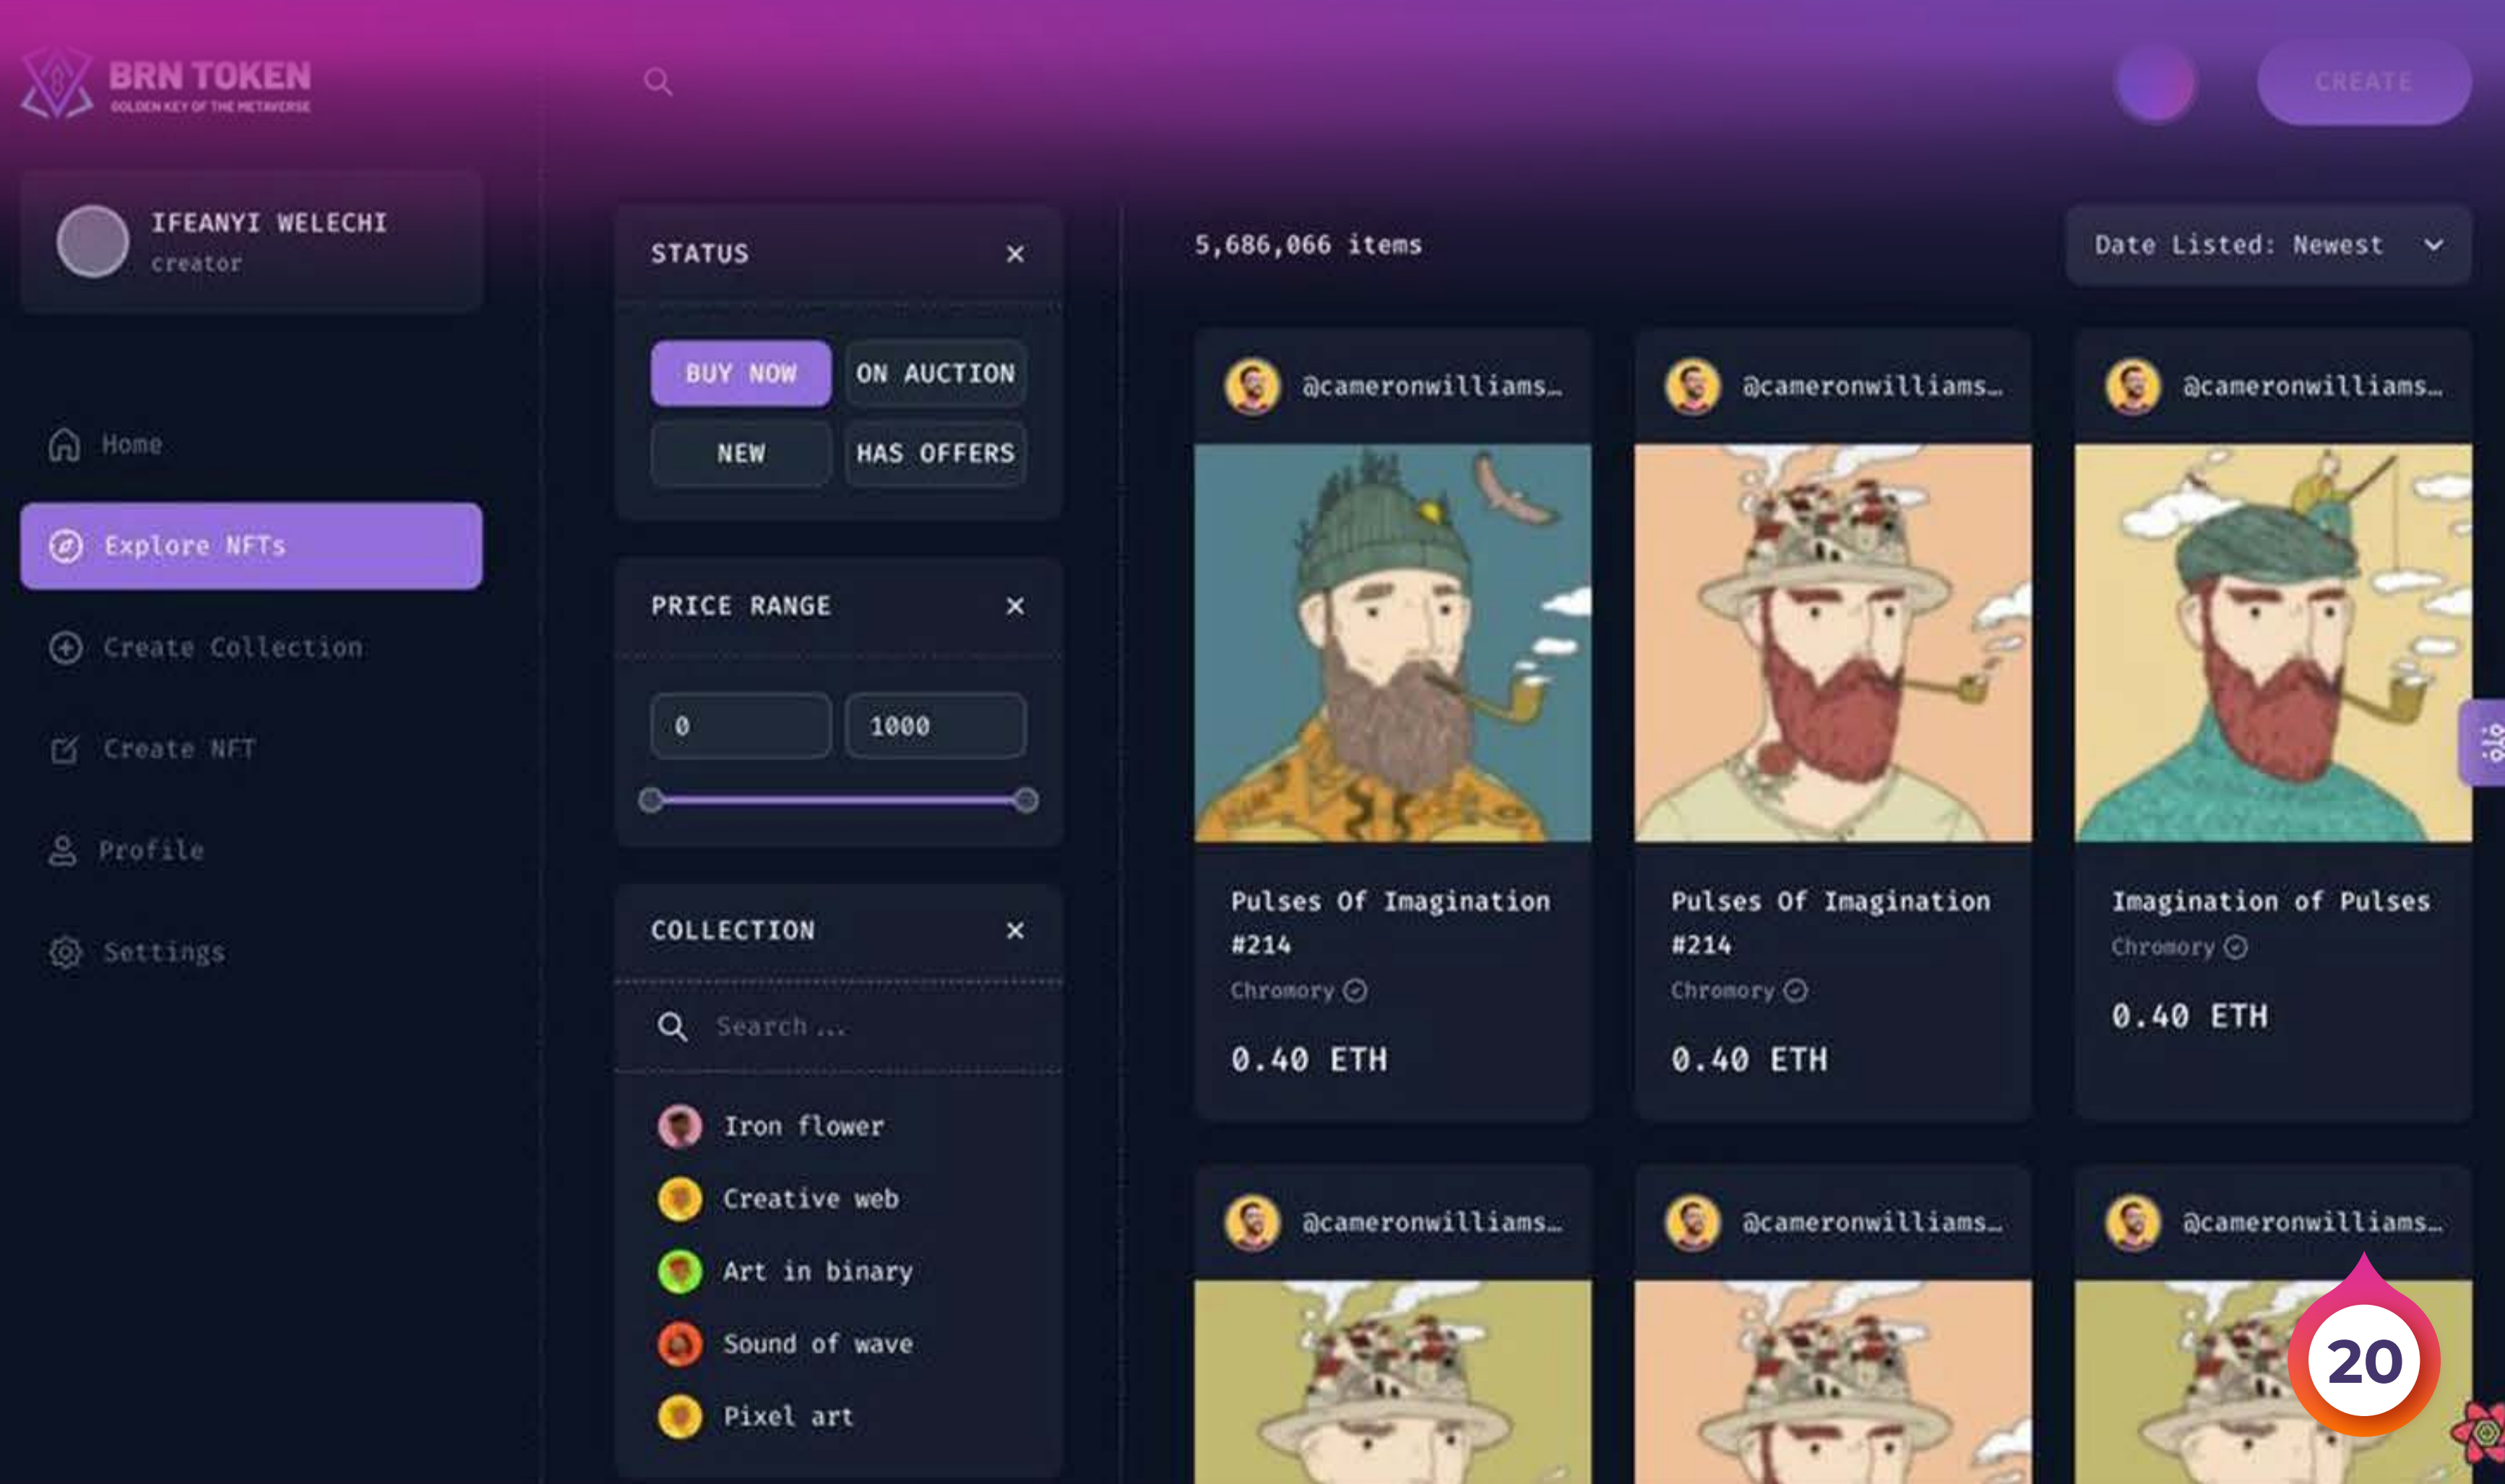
BRN TOKEN
GOLDEN KEY OF THE METAVERSE

CREATE

IFEANYI WELECHI
creator

Home
Explore NFTs
Create Collection
Create NFT
Profile
Settings

STATUS ×
BUY NOW
ON AUCTION
NEW
HAS OFFERS

PRICE RANGE ×
0
1000

COLLECTION ×
Search ...
Iron flower
Creative web
Art in binary
Sound of wave
Pixel art

5,686,066 items
Date Listed: Newest

@cameronwilliams…
Pulses Of Imagination #214
Chromory
0.40 ETH

@cameronwilliams…
Pulses Of Imagination #214
Chromory
0.40 ETH

@cameronwilliams…
Imagination of Pulses
Chromory
0.40 ETH

@cameronwilliams…
@cameronwilliams…
@cameronwilliams…

20